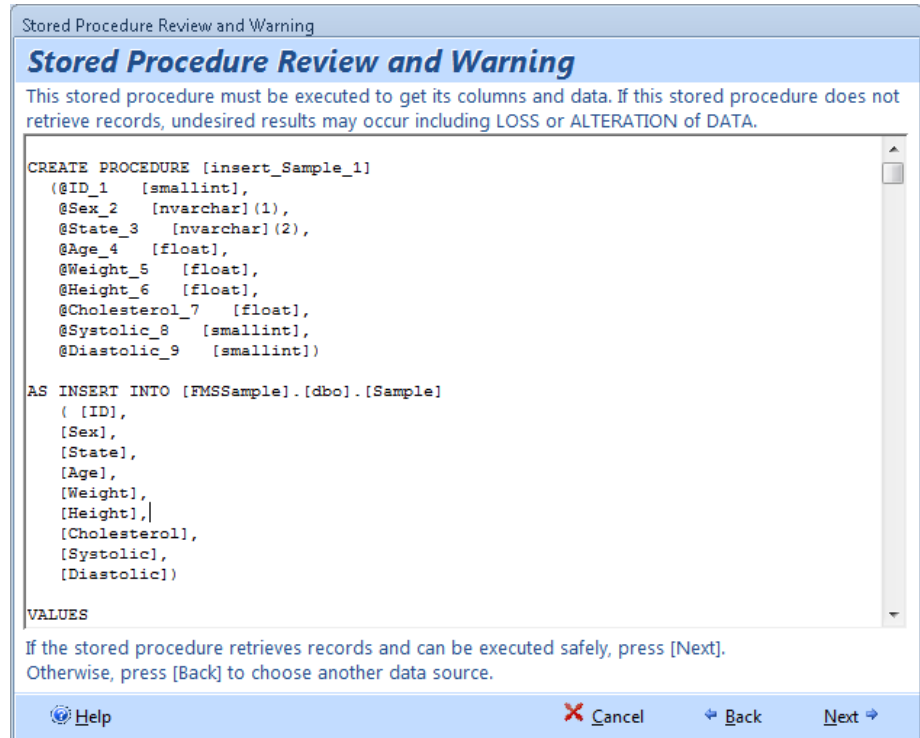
Stored Procedure Review and Warning

Stored Procedure Review and Warning

This stored procedure must be executed to get its columns and data. If this stored procedure does not retrieve records, undesired results may occur including LOSS or ALTERATION of DATA.

CREATE PROCEDURE [insert_Sample_1]
(@ID_1 [smallint],
@Sex_2 [nvarchar](1),
@State_3 [nvarchar](2),
@Age_4 [float],
@Weight_5 [float],
@Height_6 [float],
@Cholesterol_7 [float],
@Systolic_8 [smallint],
@Diastolic_9 [smallint])

AS INSERT INTO [FMSSample].[dbo].[Sample]
( [ID],
[Sex],
[State],
[Age],
[Weight],
[Height],
[Cholesterol],
[Systolic],
[Diastolic])

VALUES

If the stored procedure retrieves records and can be executed safely, press [Next]. Otherwise, press [Back] to choose another data source.

Help    Cancel    Back    Next